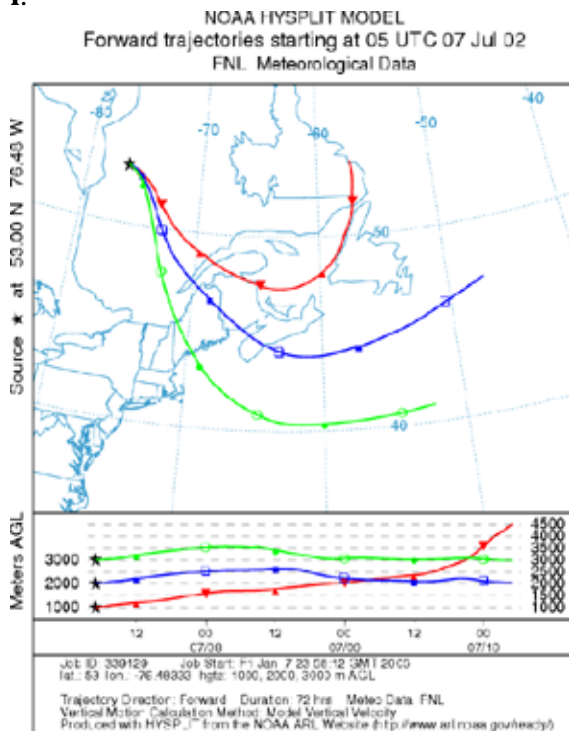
1.

NOAA HYSPLIT MODEL
Forward trajectories starting at 05 UTC 07 Jul 02
FNL Meteorological Data

Source ★ at 53.00 N 76.48 W

-80
-70
-60
-50
-40
50
40

Meters AGL
3000
2000
1000

4500
4000
3500
3000
2500
2000
1500
1000

12 00 12 00 12 00
07/08 07/09 07/10

Job ID: 339129 Job Start: Fri Jan 7 23 08:12 GMT 2000
lat.: 53 lon.: -76.48333 hgts: 1000, 2000, 3000 m AGL

Trajectory Direction: Forward Duration: 72 hrs Meteo Data: FNL
Vertical Motion Calculation Method: Model Vertical Velocity
Produced with HYSPLIT from the NOAA ARL Website (http://www.arl.noaa.gov/ready/)